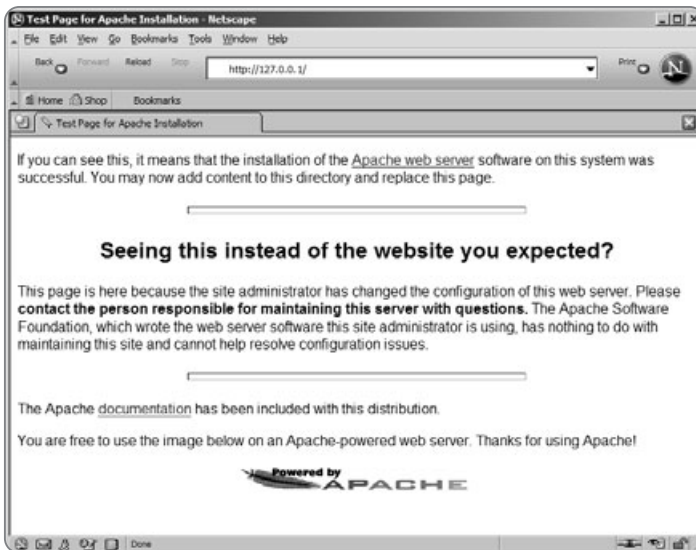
Test Page for Apache Installation - Netscape

File Edit View Go Bookmarks Tools Window Help

Back Forward Reload Stop http://127.0.0.1/ Print

Home Shop Bookmarks

Test Page for Apache Installation

If you can see this, it means that the installation of the Apache web server software on this system was successful. You may now add content to this directory and replace this page.

Seeing this instead of the website you expected?

This page is here because the site administrator has changed the configuration of this web server. Please **contact the person responsible for maintaining this server with questions.** The Apache Software Foundation, which wrote the web server software this site administrator is using, has nothing to do with maintaining this site and cannot help resolve configuration issues.

The Apache documentation has been included with this distribution.

You are free to use the image below on an Apache-powered web server. Thanks for using Apache!

Powered by APACHE

Done